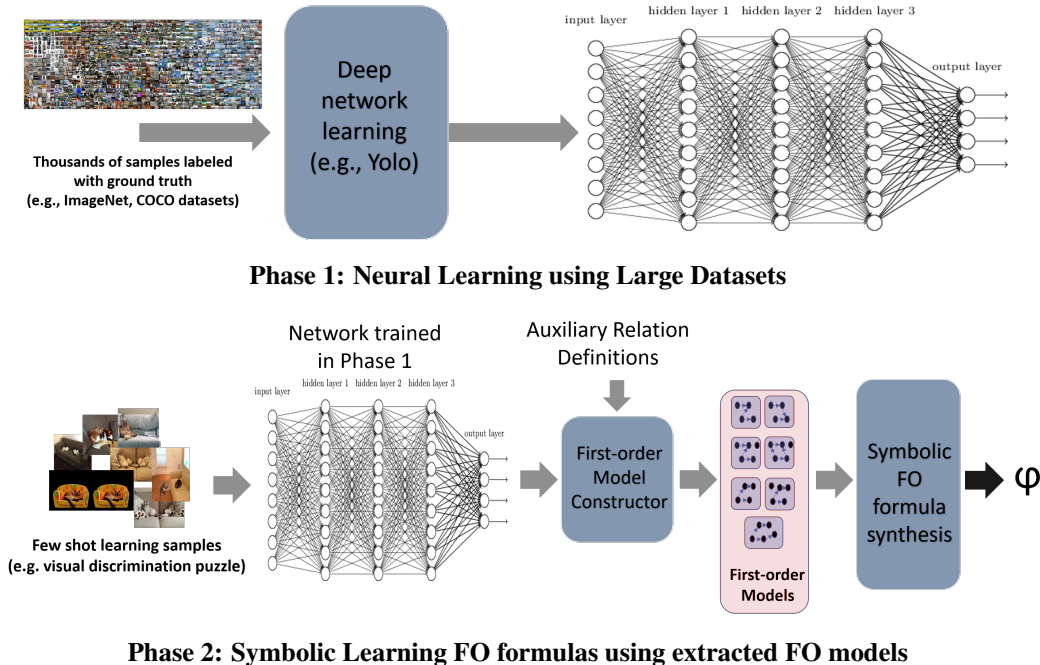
Thousands of samples labeled with ground truth (e.g., ImageNet, COCO datasets)

Deep network learning (e.g., Yolo)

input layer
hidden layer 1
hidden layer 2
hidden layer 3
output layer

Phase 1: Neural Learning using Large Datasets

Few shot learning samples (e.g. visual discrimination puzzle)

Network trained in Phase 1

input layer
hidden layer 1
hidden layer 2
hidden layer 3
output layer

Auxiliary Relation Definitions

First-order Model Constructor

First-order Models

Symbolic FO formula synthesis

φ

Phase 2: Symbolic Learning FO formulas using extracted FO models